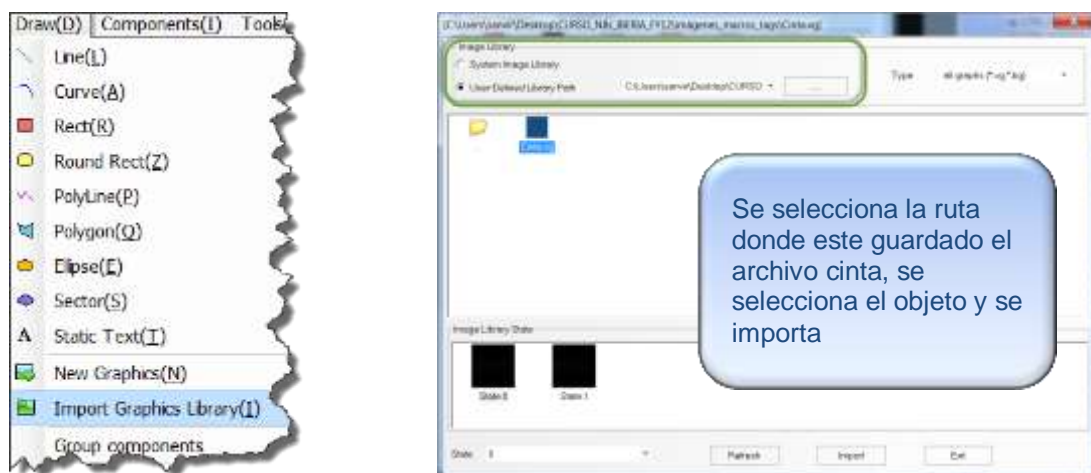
Draw(D) Components(I) Tools

Line(L)

Curve(A)

Rect(R)

Round Rect(Z)

PolyLine(P)

Polygon(Q)

Elipse(E)

Sector(S)

Static Text(T)

New Graphics(N)

Import Graphics Library(I)

Group components

C:\Users\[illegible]\Desktop\CURSO_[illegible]\imagenes_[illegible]\Cinta.sg

Image Library

System Image Library

User Defined Library Path

C:\Users\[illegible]\Desktop\CURSO

Type

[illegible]

Cinta

Se selecciona la ruta donde este guardado el archivo cinta, se selecciona el objeto y se importa

Image Library State

State 0

State 1

State

Refresh

Import

Exit